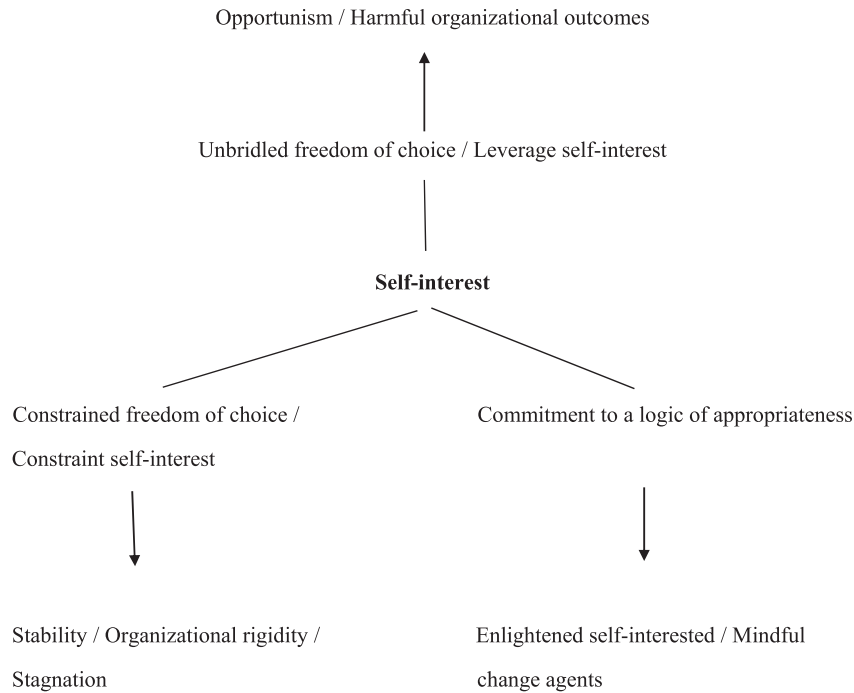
Opportunism / Harmful organizational outcomes

Unbridled freedom of choice / Leverage self-interest

**Self-interest**

Constrained freedom of choice / Constraint self-interest

Commitment to a logic of appropriateness

Stability / Organizational rigidity / Stagnation

Enlightened self-interested / Mindful change agents